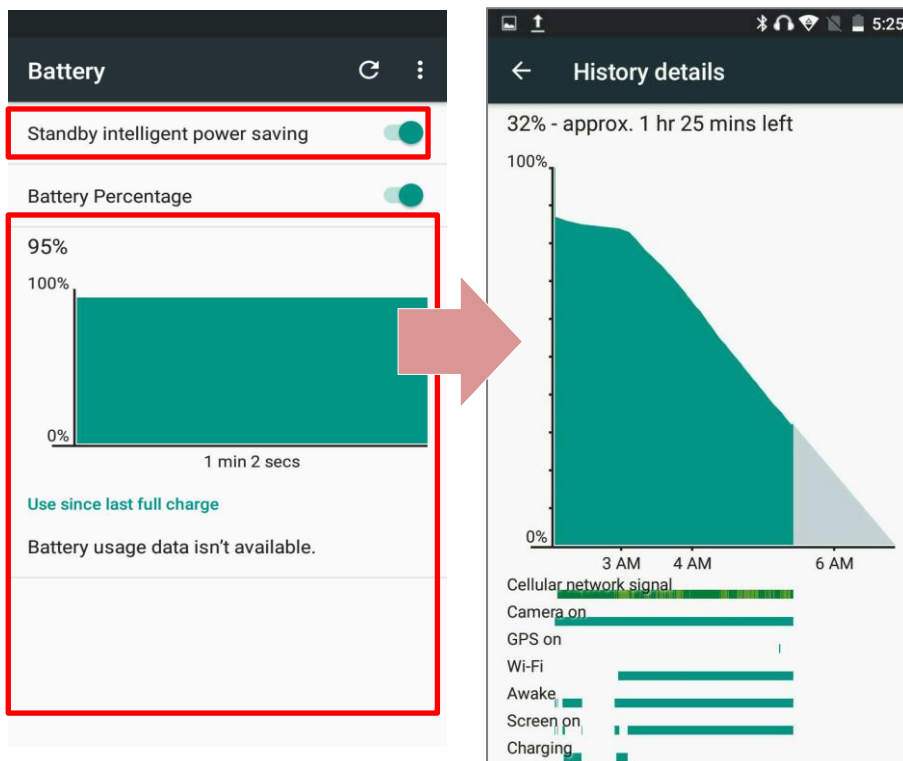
Battery

Standby intelligent power saving

Battery Percentage

95%

100%

0%

1 min 2 secs

Use since last full charge

Battery usage data isn't available.

5:25

History details

32% - approx. 1 hr 25 mins left

100%

0%

3 AM 4 AM 6 AM

Cellular network signal

Camera on

GPS on

Wi-Fi

Awake

Screen on

Charging